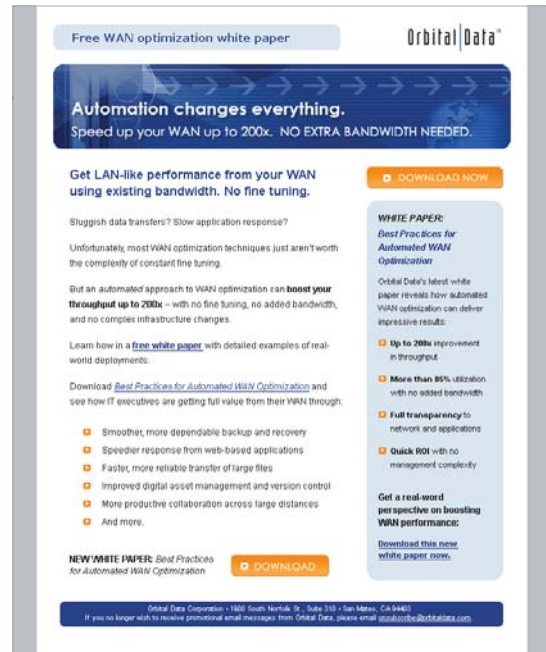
Free WAN optimization white paper

Orbital|Data®

Automation changes everything.

Speed up your WAN up to 200x. NO EXTRA BANDWIDTH NEEDED.

Get LAN-like performance from your WAN using existing bandwidth. No fine tuning.

Sluggish data transfers? Slow application response?

Unfortunately, most WAN optimization techniques just aren't worth the complexity of constant fine tuning.

But an automated approach to WAN optimization can boost your throughput up to 200x – with no fine tuning, no added bandwidth, and no complex infrastructure changes.

Learn how in a free white paper with detailed examples of real-world deployments.

Download Best Practices for Automated WAN Optimization and see how IT executives are getting full value from their WAN through:

Smoother, more dependable backup and recovery

Speedier response from web-based applications

Faster, more reliable transfer of large files

Improved digital asset management and version control

More productive collaboration across large distances

And more.

NEW WHITE PAPER: Best Practices for Automated WAN Optimization

DOWNLOAD

DOWNLOAD NOW

WHITE PAPER:
Best Practices for Automated WAN Optimization

Orbital Data's latest white paper reveals how automated WAN optimization can deliver impressive results:

Up to 200x improvement in throughput

More than 85% utilization with no added bandwidth

Full transparency to network and applications

Quick ROI with no management complexity

Get a real-word perspective on boosting WAN performance:

Download this new white paper now.

Orbital Data Corporation • 1900 South Norfolk St., Suite 310 • San Mateo, CA 94403
If you no longer wish to receive promotional email messages from Orbital Data, please email unsubscribe@orbitaldata.com.